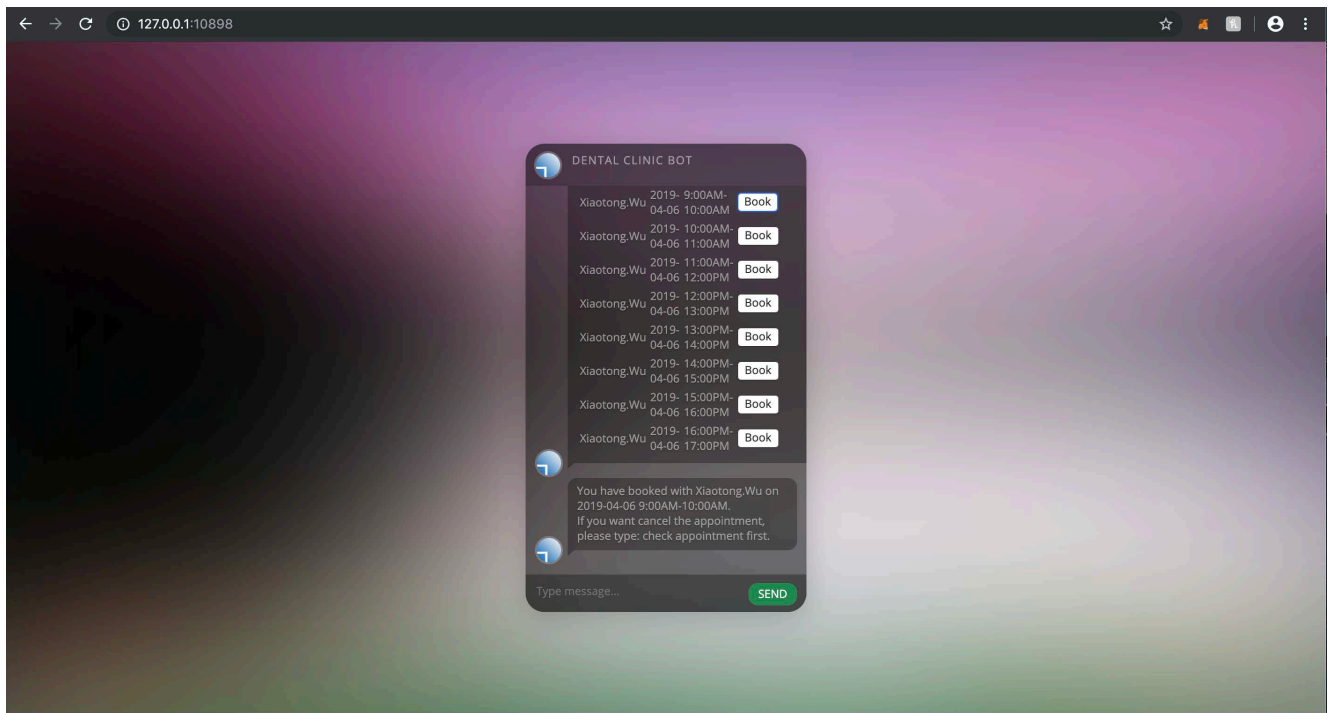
127.0.0.1:10898

DENTAL CLINIC BOT

| | | | |
|---|---|---|---|
| Xiaotong.Wu | 2019-04-06 | 9:00AM-10:00AM | Book |
| Xiaotong.Wu | 2019-04-06 | 10:00AM-11:00AM | Book |
| Xiaotong.Wu | 2019-04-06 | 11:00AM-12:00PM | Book |
| Xiaotong.Wu | 2019-04-06 | 12:00PM-13:00PM | Book |
| Xiaotong.Wu | 2019-04-06 | 13:00PM-14:00PM | Book |
| Xiaotong.Wu | 2019-04-06 | 14:00PM-15:00PM | Book |
| Xiaotong.Wu | 2019-04-06 | 15:00PM-16:00PM | Book |
| Xiaotong.Wu | 2019-04-06 | 16:00PM-17:00PM | Book |

You have booked with Xiaotong.Wu on 2019-04-06 9:00AM-10:00AM.
If you want cancel the appointment, please type: check appointment first.

Type message...

SEND